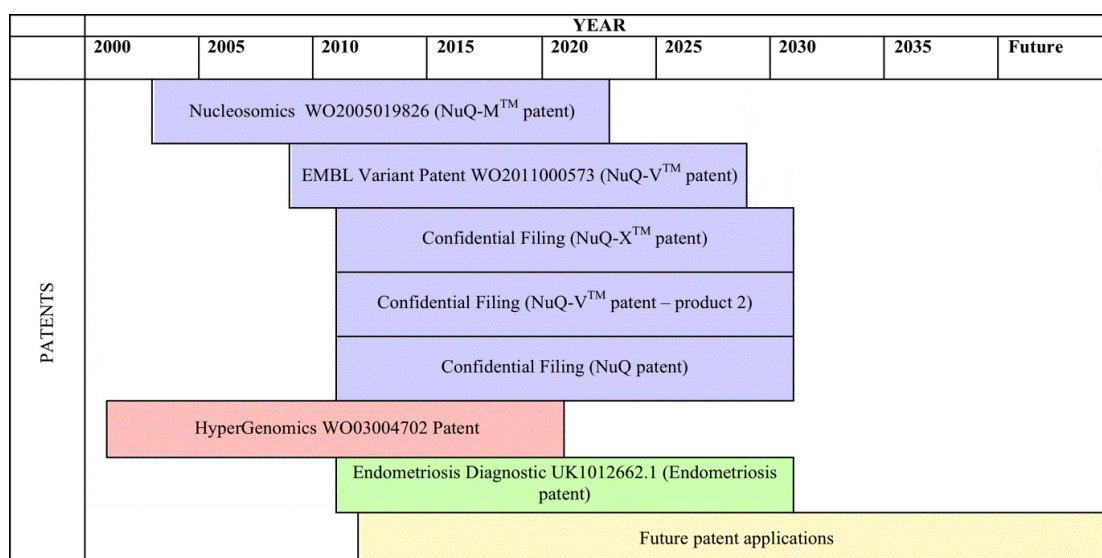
| | YEAR | | | | | | | | |
|---|---|---|---|---|---|---|---|---|---|
| | 2000 | 2005 | 2010 | 2015 | 2020 | 2025 | 2030 | 2035 | Future |

PATENTS

Nucleosomics WO2005019826 (NuQ-M$^{TM}$ patent)

EMBL Variant Patent WO2011000573 (NuQ-V$^{TM}$ patent)

Confidential Filing (NuQ-X$^{TM}$ patent)

Confidential Filing (NuQ-V$^{TM}$ patent – product 2)

Confidential Filing (NuQ patent)

HyperGenomics WO03004702 Patent

Endometriosis Diagnostic UK1012662.1 (Endometriosis patent)

Future patent applications